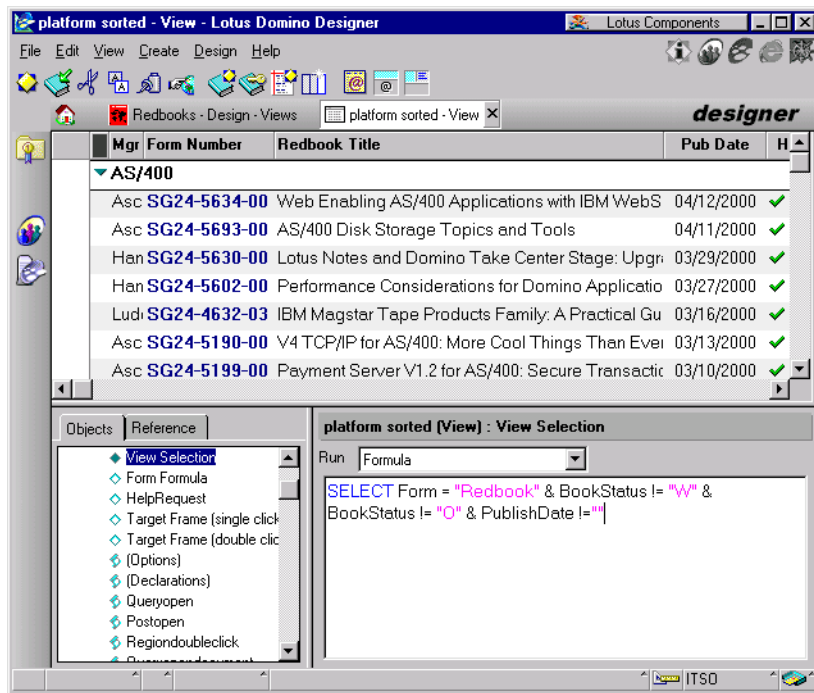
platform sorted - View - Lotus Domino Designer
Lotus Components
File Edit View Create Design Help
Redbooks - Design - Views
platform sorted - View
designer

| Mgr | Form Number | Redbook Title | Pub Date | H |
|---|---|---|---|---|
| AS/400 | | | | |
| Asc | SG24-5634-00 | Web Enabling AS/400 Applications with IBM WebS | 04/12/2000 | ✔ |
| Asc | SG24-5693-00 | AS/400 Disk Storage Topics and Tools | 04/11/2000 | ✔ |
| Han | SG24-5630-00 | Lotus Notes and Domino Take Center Stage: Upgr | 03/29/2000 | ✔ |
| Han | SG24-5602-00 | Performance Considerations for Domino Applicatio | 03/27/2000 | ✔ |
| Lud | SG24-4632-03 | IBM Magstar Tape Products Family: A Practical Gu | 03/16/2000 | ✔ |
| Asc | SG24-5190-00 | V4 TCP/IP for AS/400: More Cool Things Than Eve | 03/13/2000 | ✔ |
| Asc | SG24-5199-00 | Payment Server V1.2 for AS/400: Secure Transacti | 03/10/2000 | ✔ |

Objects Reference
View Selection
Form Formula
HelpRequest
Target Frame (single click
Target Frame (double clic
(Options)
(Declarations)
Queryopen
Postopen
Regiondoubleclick
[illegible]

platform sorted (View) : View Selection
Run Formula
SELECT Form = "Redbook" & BookStatus != "W" & BookStatus != "O" & PublishDate !=""

ITSO